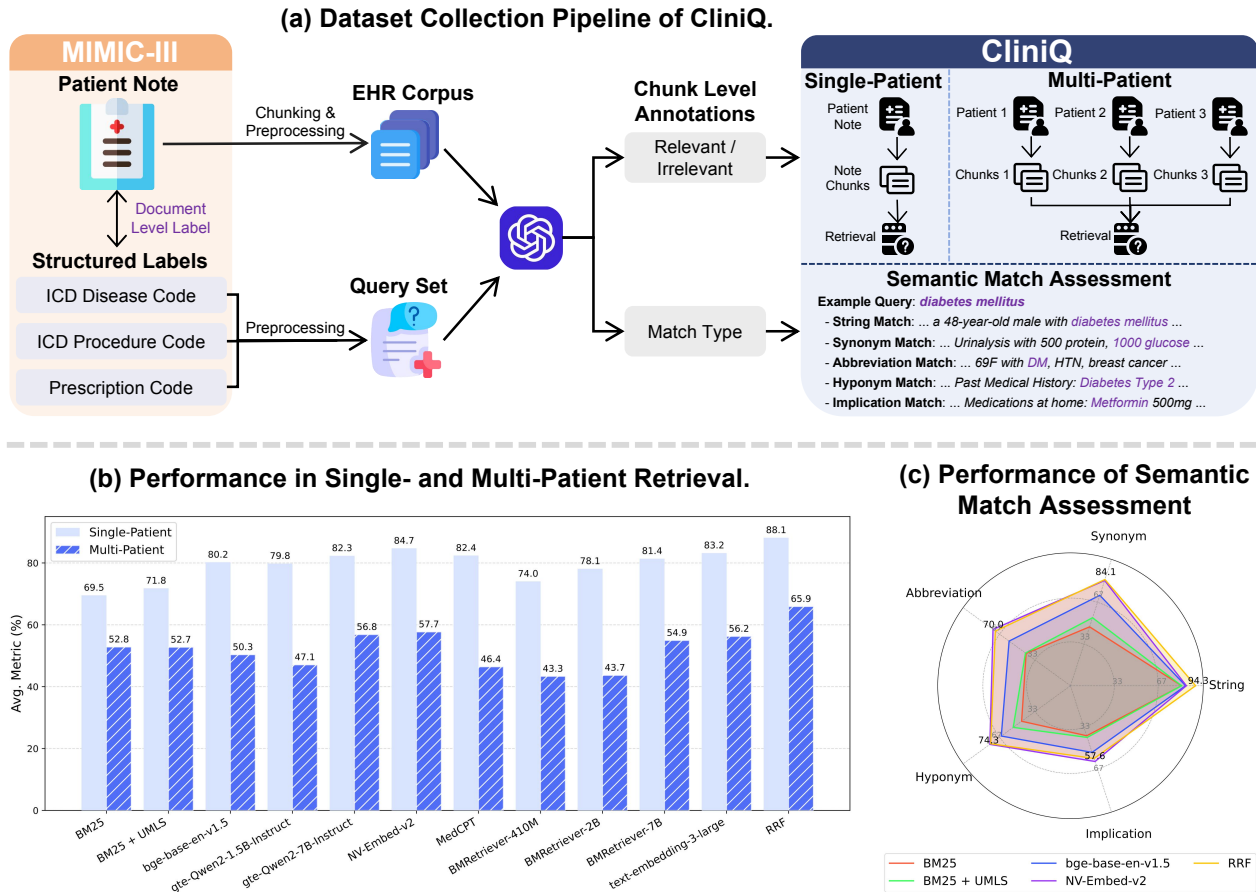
(a) Dataset Collection Pipeline of CliniQ.

MIMIC-III

Patient Note

Document Level Label

Structured Labels

ICD Disease Code

ICD Procedure Code

Prescription Code

Chunking & Preprocessing

EHR Corpus

Preprocessing

Query Set

Chunk Level Annotations

Relevant / Irrelevant

Match Type

CliniQ

Single-Patient

Patient Note

Note Chunks

Retrieval

Multi-Patient

Patient 1

Patient 2

Patient 3

Chunks 1

Chunks 2

Chunks 3

Retrieval

Semantic Match Assessment

Example Query: diabetes mellitus

- String Match: ... a 48-year-old male with diabetes mellitus ...
- Synonym Match: ... Urinalysis with 500 protein, 1000 glucose ...
- Abbreviation Match: ... 69F with DM, HTN, breast cancer ...
- Hyponym Match: ... Past Medical History: Diabetes Type 2 ...
- Implication Match: ... Medications at home: Metformin 500mg ...

(b) Performance in Single- and Multi-Patient Retrieval.

Single-Patient
Multi-Patient

Avg. Metric (%)

0
20
40
60
80

| | Single-Patient | Multi-Patient |
|---|---|---|
| BM25 | 69.5 | 52.8 |
| BM25 + UMLS | 71.8 | 52.7 |
| bge-base-en-v1.5 | 80.2 | 50.3 |
| gte-Qwen2-1.5B-Instruct | 79.8 | 47.1 |
| gte-Qwen2-7B-Instruct | 82.3 | 56.8 |
| NV-Embed-v2 | 84.7 | 57.7 |
| MedCPT | 82.4 | 46.4 |
| BMRetriever-410M | 74.0 | 43.3 |
| BMRetriever-2B | 78.1 | 43.7 |
| BMRetriever-7B | 81.4 | 54.9 |
| text-embedding-3-large | 83.2 | 56.2 |
| RRF | 88.1 | 65.9 |

(c) Performance of Semantic Match Assessment

Synonym

Abbreviation

String

Hyponym

Implication

84.1
70.0
94.3
74.3
57.6
67
33
33
33
33
33
67
67
67

BM25
BM25 + UMLS
bge-base-en-v1.5
NV-Embed-v2
RRF